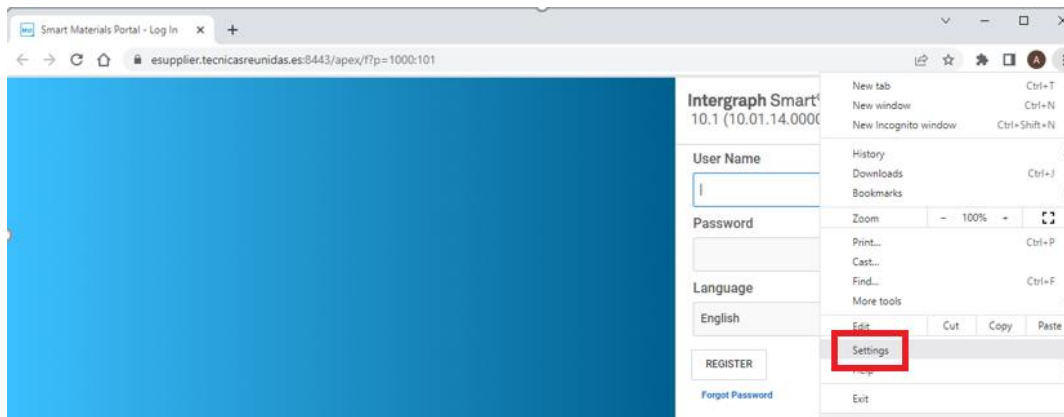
Smart Materials Portal - Log In ×  +

esupplier.tecnicasreunidas.es:8443/apex/f?p=1000:101

Intergraph Smart
10.1 (10.01.14.0000

User Name

Password

Language

English

REGISTER

Forgot Password

New tab Ctrl+T
New window Ctrl+N
New Incognito window Ctrl+Shift+N
History
Downloads Ctrl+J
Bookmarks
Zoom − 100% +
Print... Ctrl+P
Cast...
Find... Ctrl+F
More tools
Edit Cut Copy Paste
Settings
Help
Exit